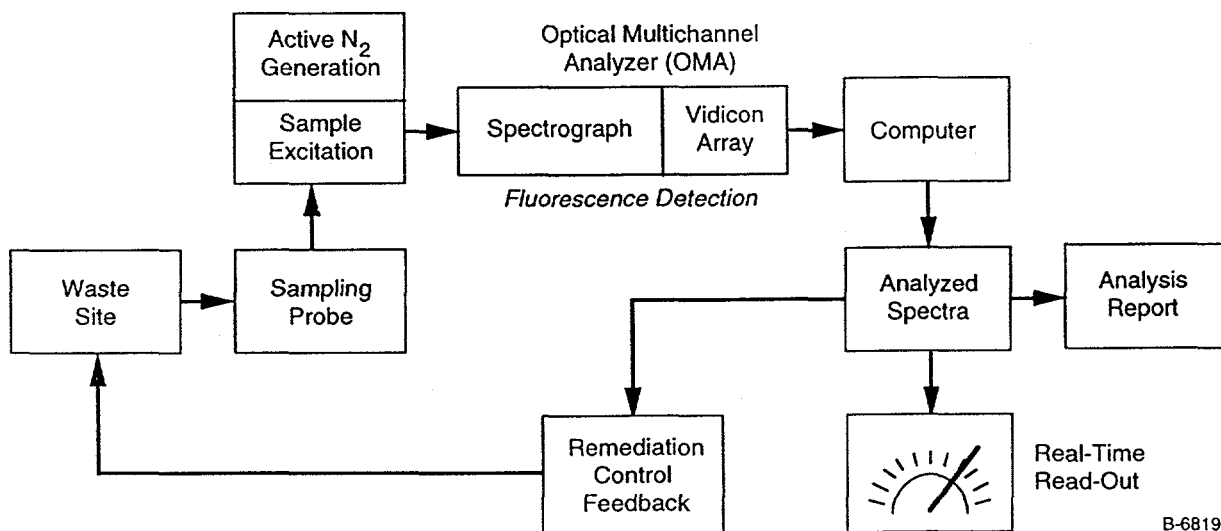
Active $N_2$ Generation

Sample Excitation

Optical Multichannel Analyzer (OMA)

Spectrograph

Vidicon Array

Fluorescence Detection

Computer

Waste Site

Sampling Probe

Analyzed Spectra

Analysis Report

Remediation Control Feedback

Real-Time Read-Out

B-6819